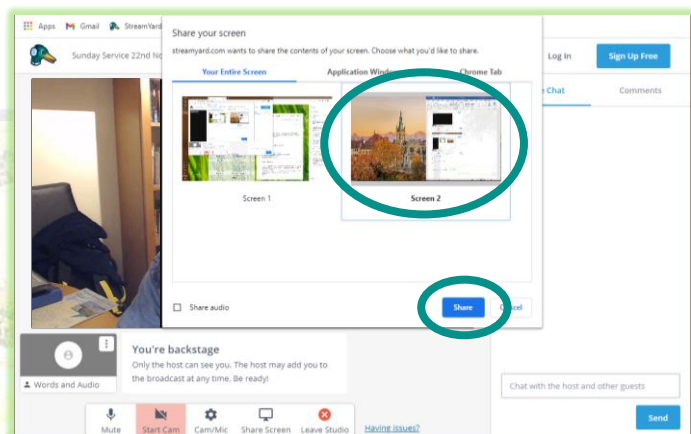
Apps Gmail StreamYard

Sunday Service 22nd No

Share your screen

streamyard.com wants to share the contents of your screen. Choose what you'd like to share.

Your Entire Screen

Application Wind

Chrome Tab

Screen 1

Screen 2

Share audio

Share

ncel

Log In

Sign Up Free

e Chat

Comments

You're backstage

Only the host can see you. The host may add you to the broadcast at any time. Be ready!

Words and Audio

Mute

Start Cam

Cam/Mic

Share Screen

Leave Studio

Having issues?

Chat with the host and other guests

Send